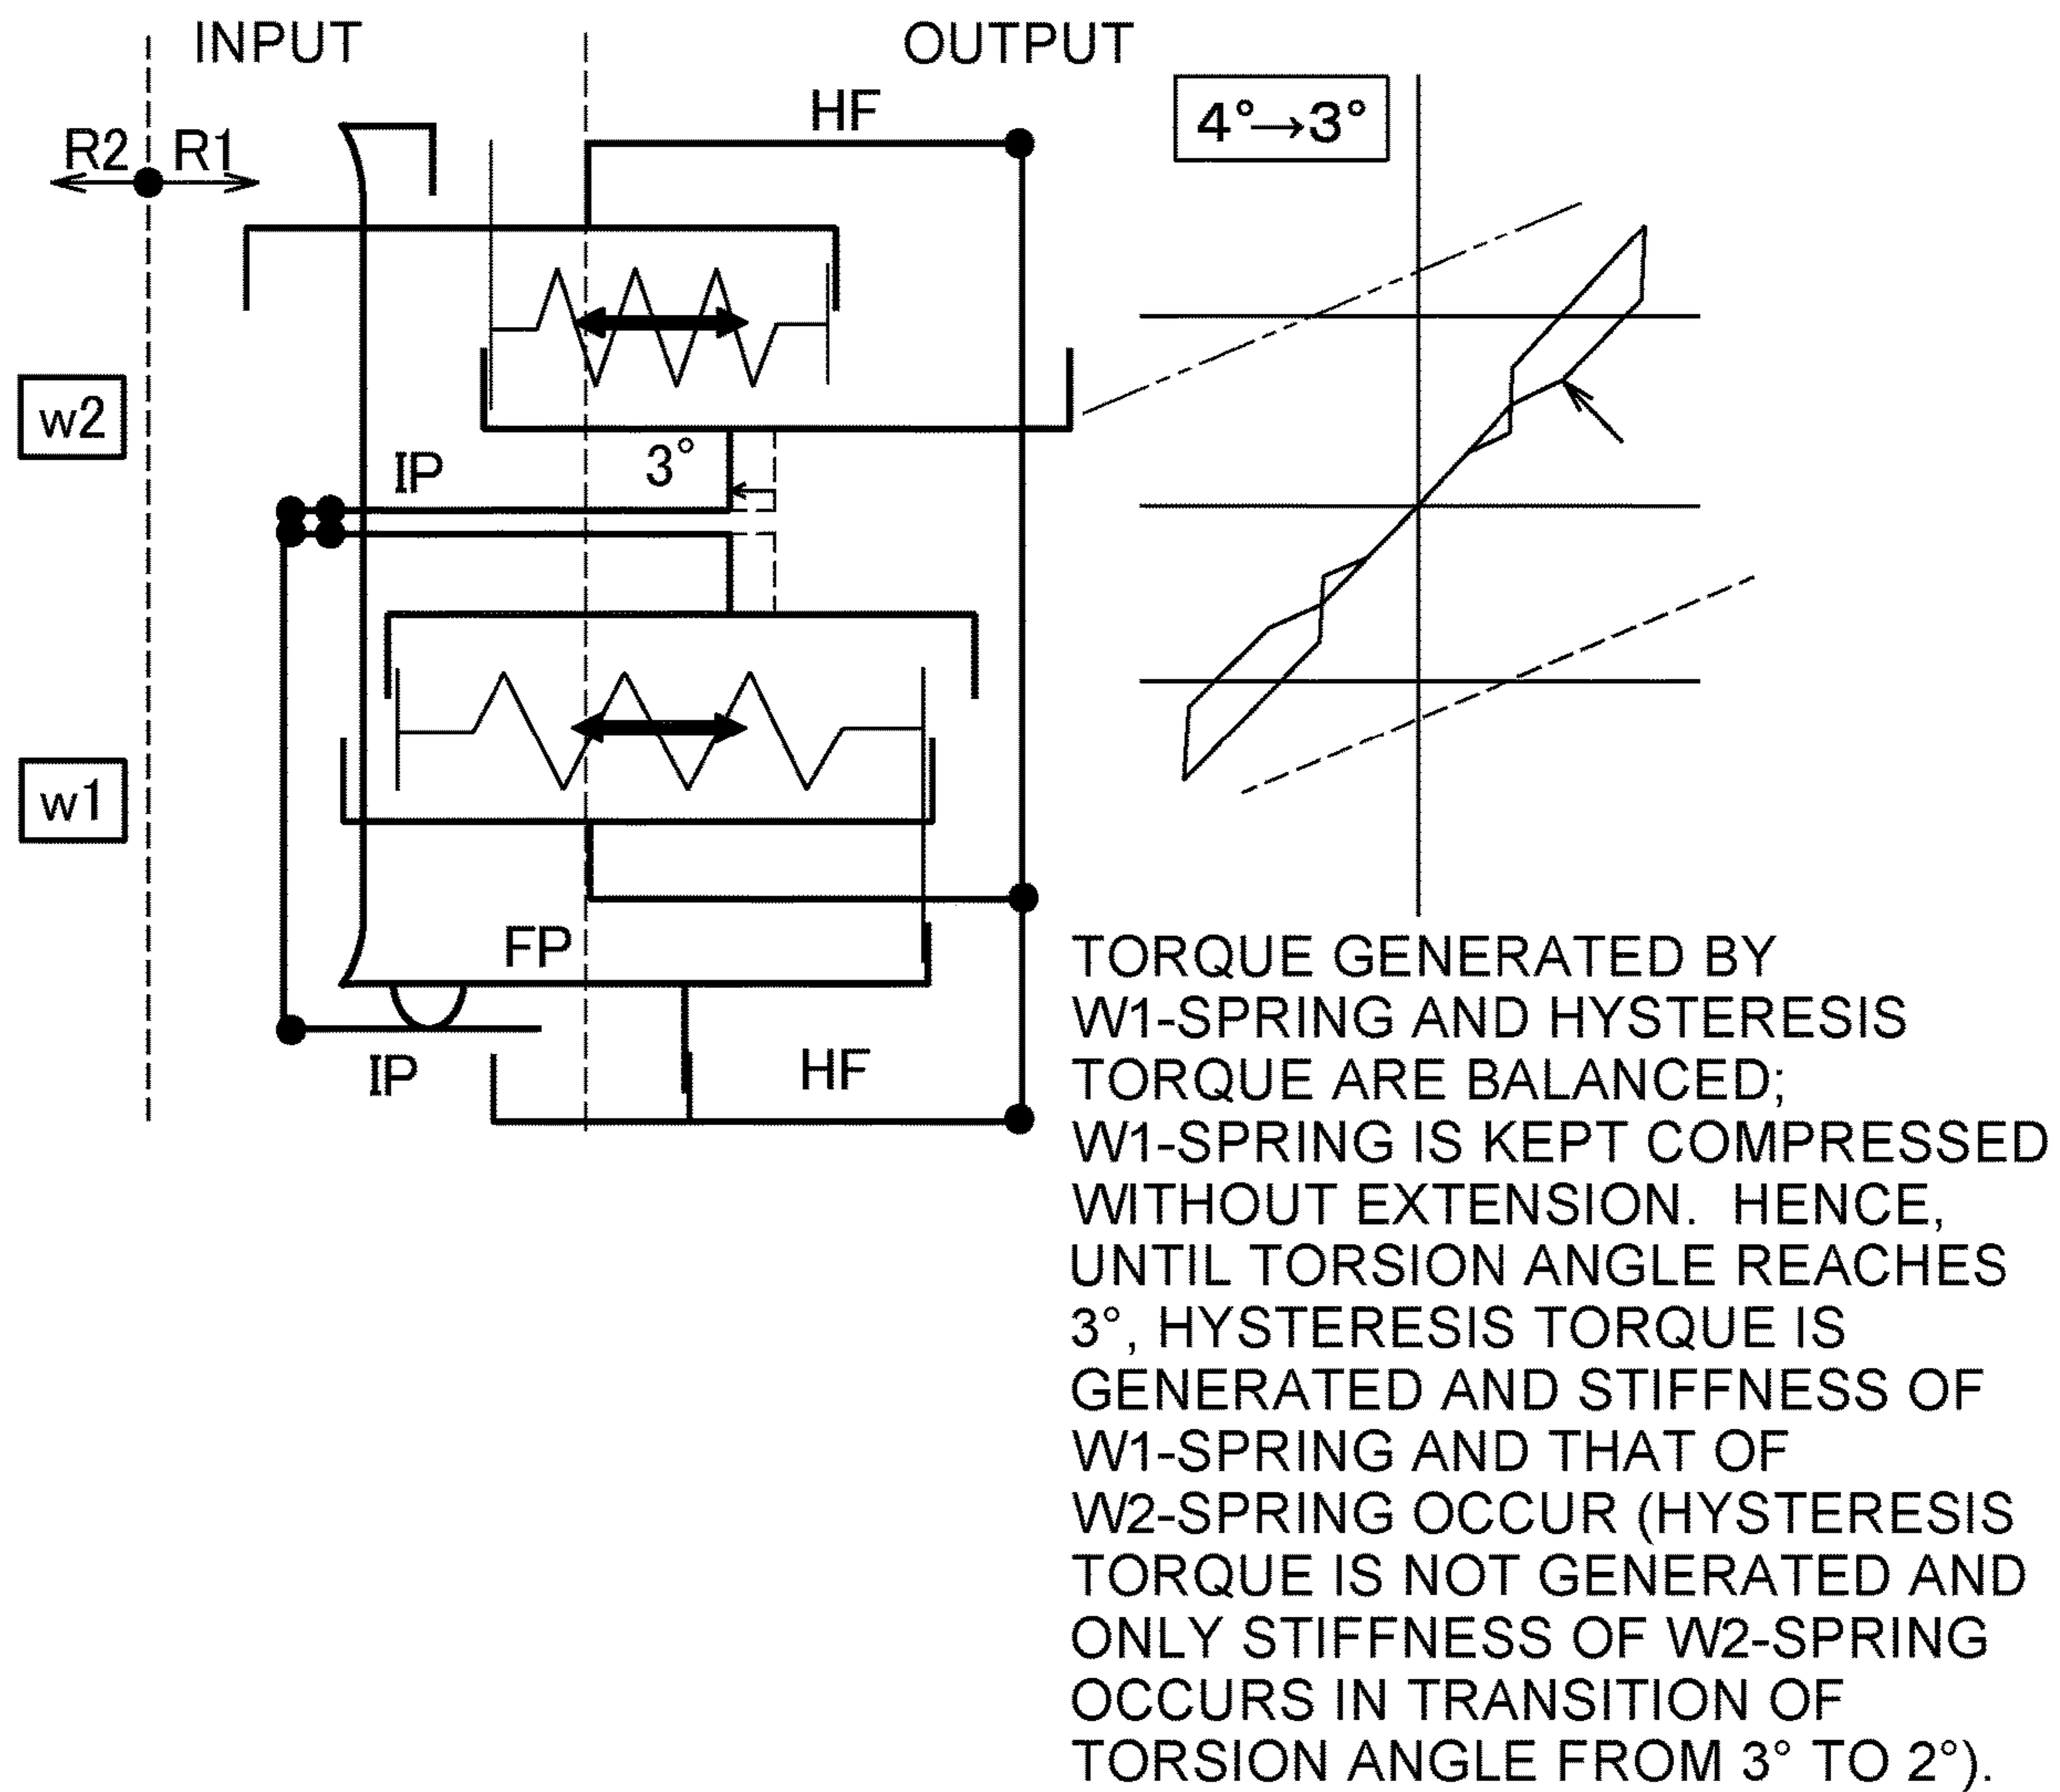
INPUT

OUTPUT

R2 R1

HF

$4° \rightarrow 3°$

w2

IP

3°

w1

FP

IP

HF

TORQUE GENERATED BY W1-SPRING AND HYSTERESIS TORQUE ARE BALANCED; W1-SPRING IS KEPT COMPRESSED WITHOUT EXTENSION. HENCE, UNTIL TORSION ANGLE REACHES 3°, HYSTERESIS TORQUE IS GENERATED AND STIFFNESS OF W1-SPRING AND THAT OF W2-SPRING OCCUR (HYSTERESIS TORQUE IS NOT GENERATED AND ONLY STIFFNESS OF W2-SPRING OCCURS IN TRANSITION OF TORSION ANGLE FROM 3° TO 2°).